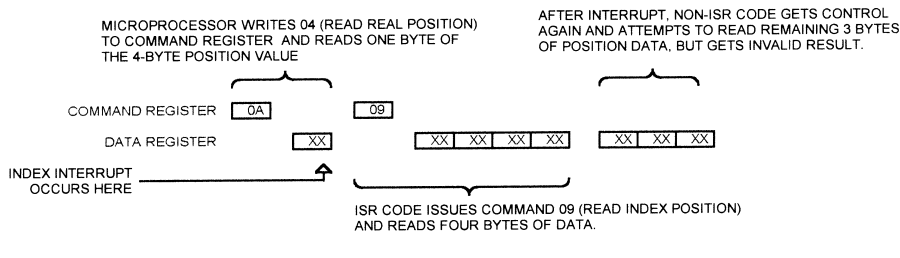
MICROPROCESSOR WRITES 04 (READ REAL POSITION) TO COMMAND REGISTER AND READS ONE BYTE OF THE 4-BYTE POSITION VALUE

AFTER INTERRUPT, NON-ISR CODE GETS CONTROL AGAIN AND ATTEMPTS TO READ REMAINING 3 BYTES OF POSITION DATA, BUT GETS INVALID RESULT.

COMMAND REGISTER 0A 09

DATA REGISTER XX XX XX XX XX XX XX XX

INDEX INTERRUPT OCCURS HERE

ISR CODE ISSUES COMMAND 09 (READ INDEX POSITION) AND READS FOUR BYTES OF DATA.